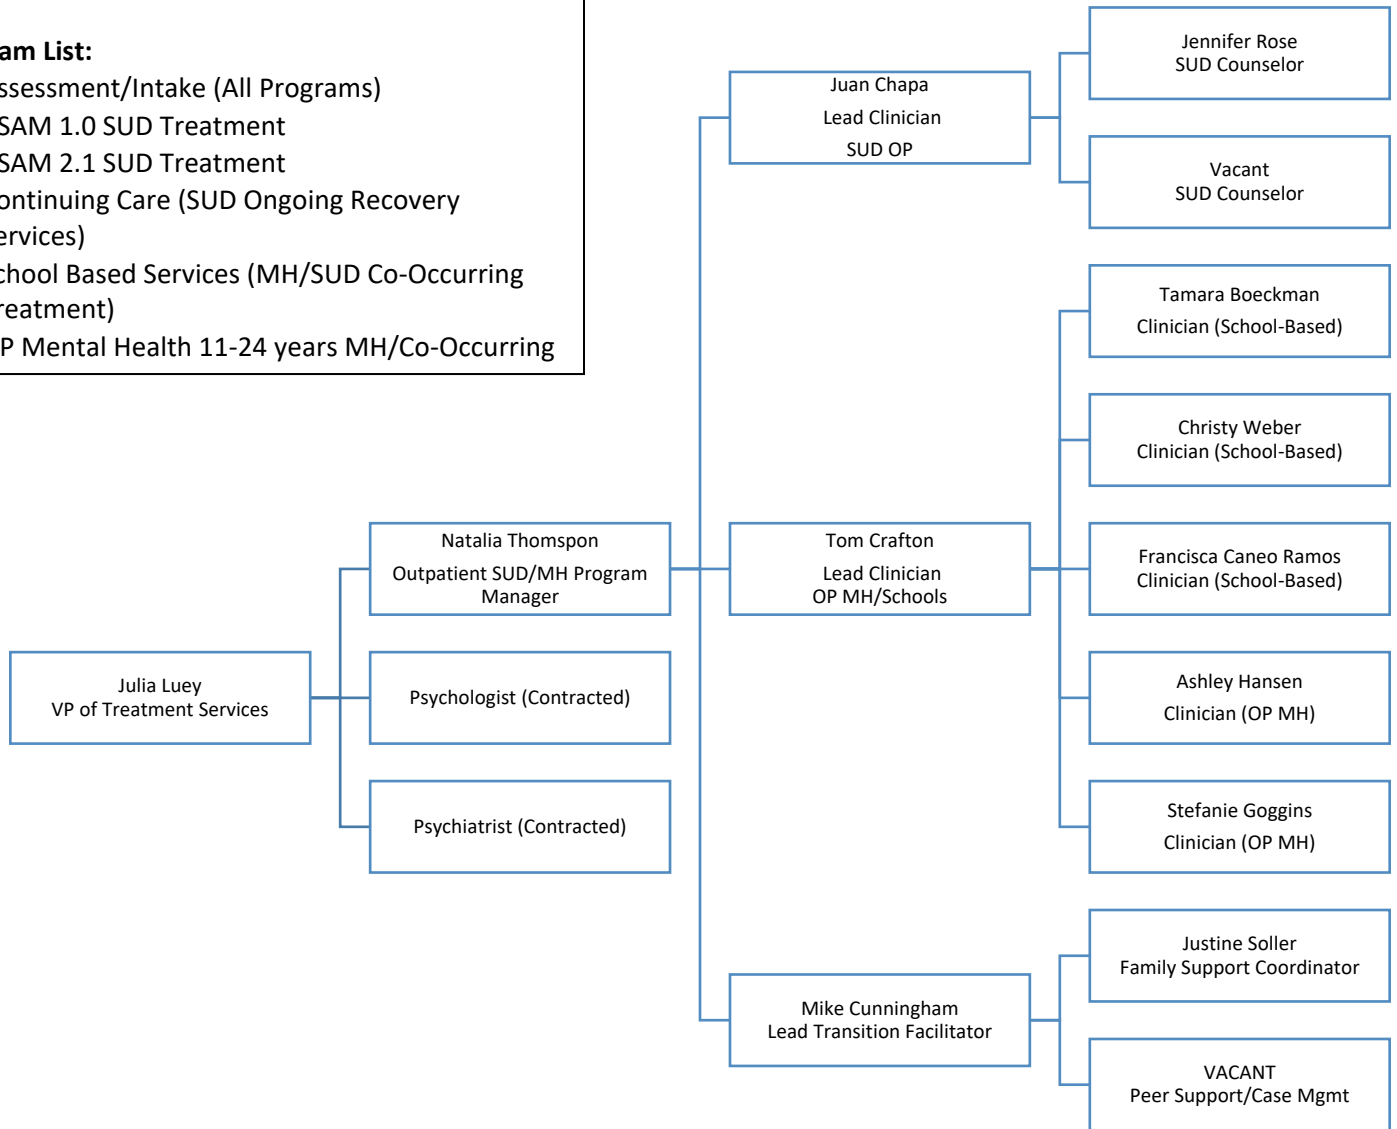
am List:
ssessment/Intake (All Programs)
SAM 1.0 SUD Treatment
SAM 2.1 SUD Treatment
ontinuing Care (SUD Ongoing Recovery ervices)
chool Based Services (MH/SUD Co-Occurring reatment)
P Mental Health 11-24 years MH/Co-Occurring

Jennifer Rose
SUD Counselor

Juan Chapa
Lead Clinician
SUD OP

Vacant
SUD Counselor

Tamara Boeckman
Clinician (School-Based)

Christy Weber
Clinician (School-Based)

Natalia Thomspon
Outpatient SUD/MH Program Manager

Tom Crafton
Lead Clinician
OP MH/Schools

Francisca Caneo Ramos
Clinician (School-Based)

Julia Luey
VP of Treatment Services

Psychologist (Contracted)

Ashley Hansen
Clinician (OP MH)

Psychiatrist (Contracted)

Stefanie Goggins
Clinician (OP MH)

Justine Soller
Family Support Coordinator

Mike Cunningham
Lead Transition Facilitator

VACANT
Peer Support/Case Mgmt